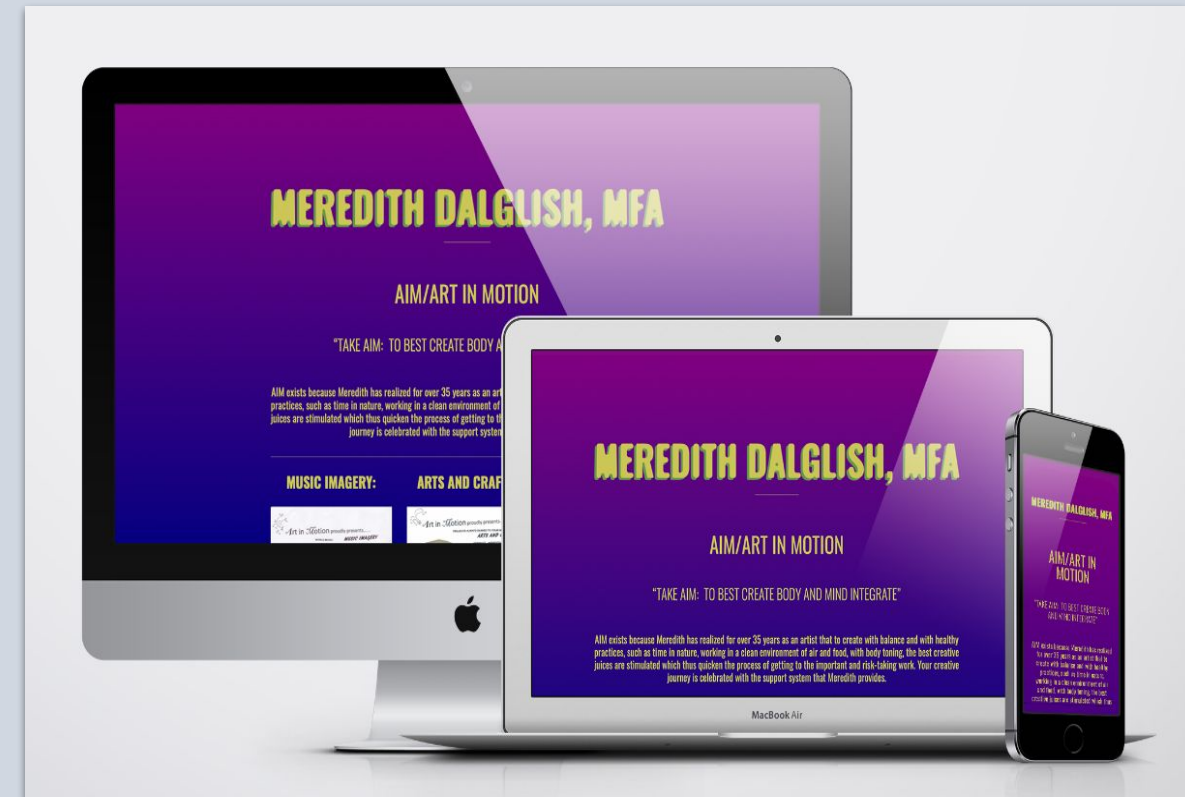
MEREDITH DALGLISH, MFA

AIM/ART IN MOTION

"TAKE AIM: TO BEST CREATE BODY A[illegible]

AIM exists because Meredith has realized for over 35 years as an art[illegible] practices, such as time in nature, working in a clean environment of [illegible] juices are stimulated which thus quicken the process of getting to th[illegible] journey is celebrated with the support system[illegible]

MUSIC IMAGERY:

ARTS AND CRAF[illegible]

Art in Motion proudly presents...

MUSIC IMAGERY

Art in Motion proudly presents...

ARTS AND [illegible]

MEREDITH DALGLISH, MFA

AIM/ART IN MOTION

"TAKE AIM: TO BEST CREATE BODY AND MIND INTEGRATE"

AIM exists because Meredith has realized for over 35 years as an artist that to create with balance and with healthy practices, such as time in nature, working in a clean environment of air and food, with body toning, the best creative juices are stimulated which thus quicken the process of getting to the important and risk-taking work. Your creative journey is celebrated with the support system that Meredith provides.

MacBook Air

MEREDITH DALGLISH, MFA

AIM/ART IN MOTION

"TAKE AIM: TO BEST CREATE BODY AND MIND INTEGRATE"

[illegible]